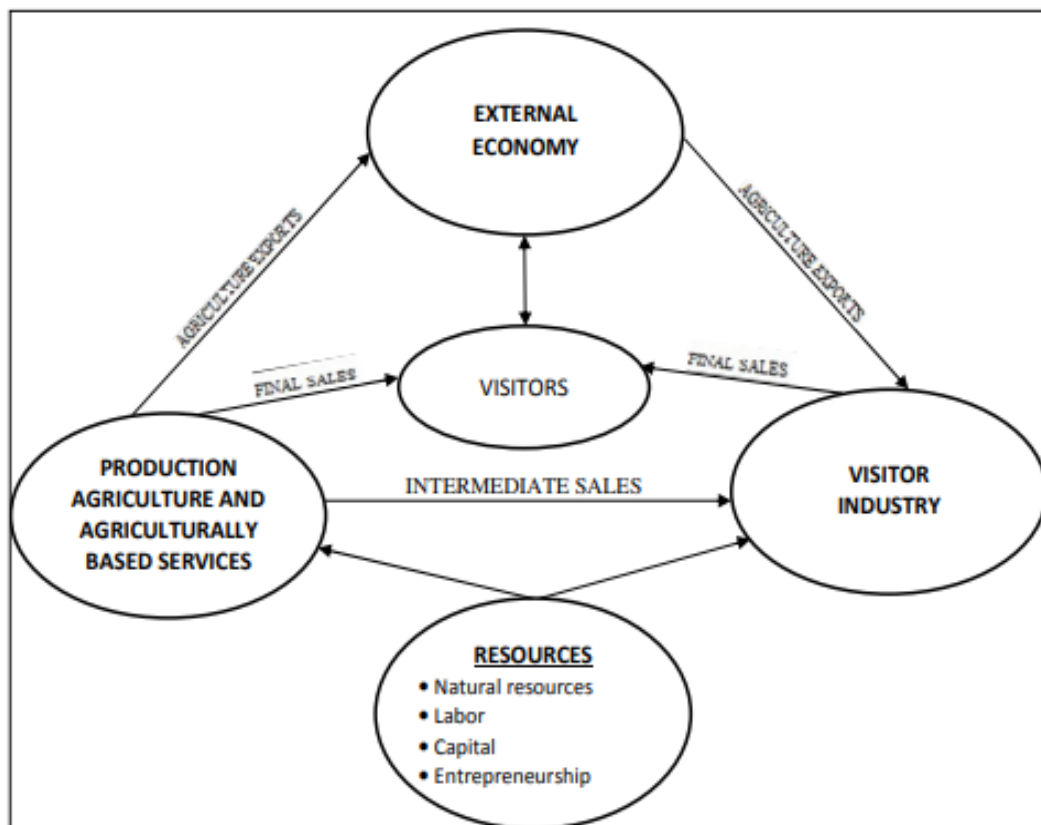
EXTERNAL ECONOMY

AGRICULTURE EXPORTS

AGRICULTURE EXPORTS

FINAL SALES

VISITORS

FINAL SALES

PRODUCTION AGRICULTURE AND AGRICULTURALLY BASED SERVICES

INTERMEDIATE SALES

VISITOR INDUSTRY

RESOURCES
• Natural resources
• Labor
• Capital
• Entrepreneurship